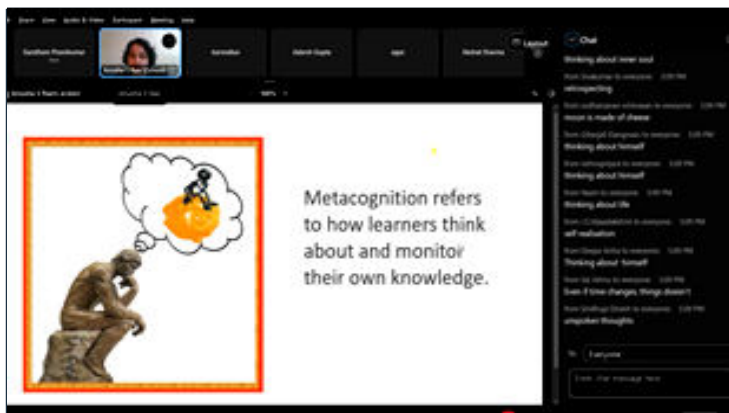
Metacognition refers to how learners think about and monitor their own knowledge.

Chat

Thinking about inner soul

retrospecting

moon is made of cheese

thinking about himself

thinking about himself

thinking about life

self evaluation

Thinking about himself

Even if time changes, things doesn't

unspoken thoughts

Everyone

Layout